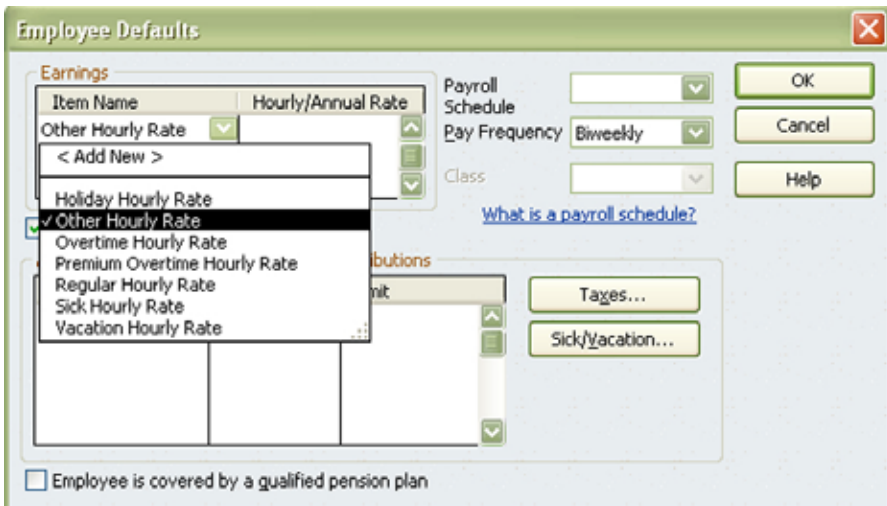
Employee Defaults

Earnings

| Item Name | Hourly/Annual Rate |
|---|---|
| Other Hourly Rate | |

< Add New >

Holiday Hourly Rate
✓Other Hourly Rate
Overtime Hourly Rate
Premium Overtime Hourly Rate
Regular Hourly Rate
Sick Hourly Rate
Vacation Hourly Rate

ibutions

mit

Payroll Schedule

Pay Frequency Biweekly

Class

What is a payroll schedule?

OK

Cancel

Help

Taxes...

Sick/Vacation...

Employee is covered by a qualified pension plan